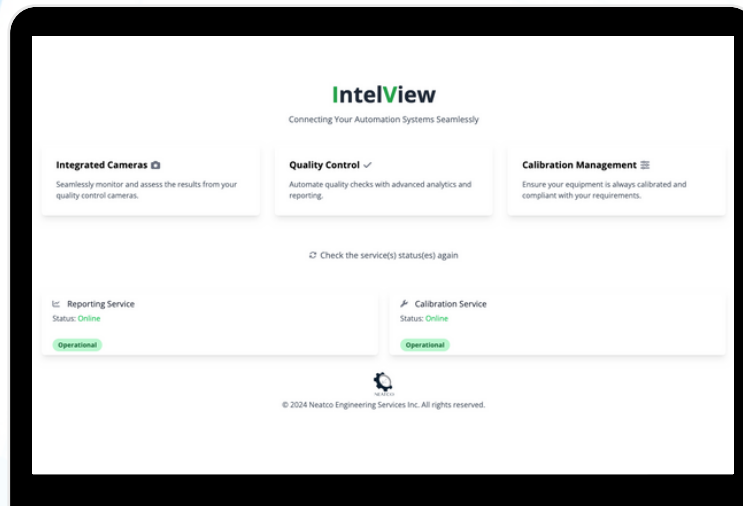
IntelView

Connecting Your Automation Systems Seamlessly

Integrated Cameras

Seamlessly monitor and assess the results from your quality control cameras.

Quality Control ✓

Automate quality checks with advanced analytics and reporting.

Calibration Management

Ensure your equipment is always calibrated and compliant with your requirements.

Check the service(s) status(es) again

Reporting Service
Status: Online
Operational

Calibration Service
Status: Online
Operational

NEATCO

© 2024 Neatco Engineering Services Inc. All rights reserved.